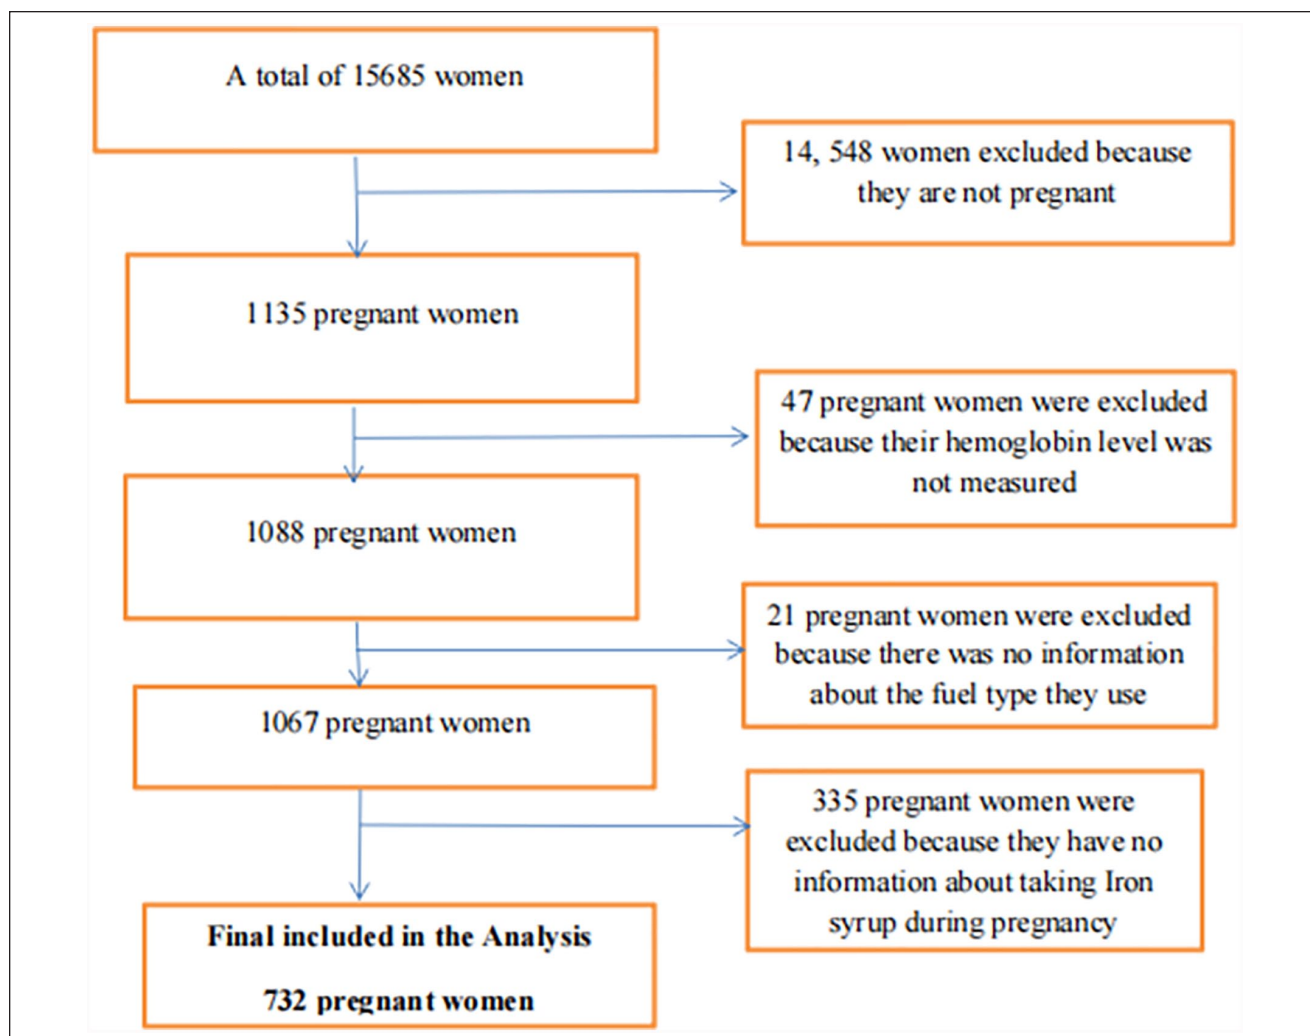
A total of 15685 women

14, 548 women excluded because they are not pregnant

1135 pregnant women

47 pregnant women were excluded because their hemoglobin level was not measured

1088 pregnant women

21 pregnant women were excluded because there was no information about the fuel type they use

1067 pregnant women

335 pregnant women were excluded because they have no information about taking Iron syrup during pregnancy

Final included in the Analysis

732 pregnant women